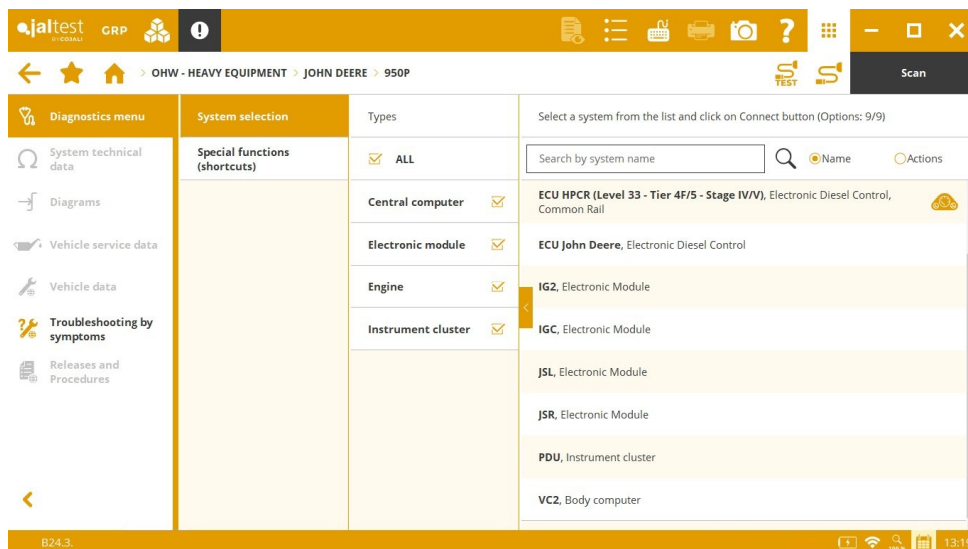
jaltest BY COSALI GRP

OHW - HEAVY EQUIPMENT > JOHN DEERE > 950P

TEST

Scan

Diagnostics menu

System technical data

Diagrams

Vehicle service data

Vehicle data

Troubleshooting by symptoms

Releases and Procedures

System selection

Special functions (shortcuts)

Types

ALL

Central computer

Electronic module

Engine

Instrument cluster

Select a system from the list and click on Connect button (Options: 9/9)

Search by system name

Name

Actions

**ECU HPCR (Level 33 - Tier 4F/5 - Stage IV/V)**, Electronic Diesel Control, Common Rail

**ECU John Deere**, Electronic Diesel Control

**IG2**, Electronic Module

**IGC**, Electronic Module

**JSL**, Electronic Module

**JSR**, Electronic Module

**PDU**, Instrument cluster

**VC2**, Body computer

B24.3.

13:1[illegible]